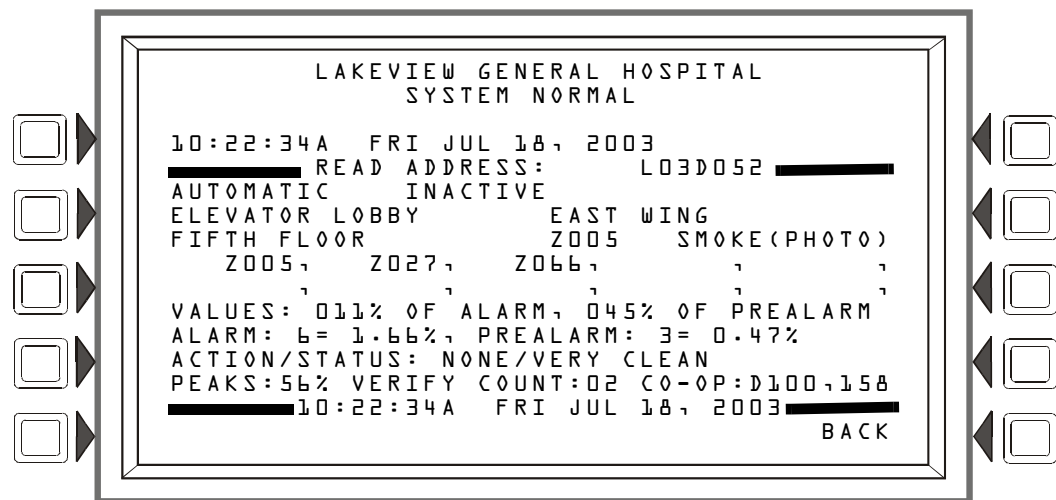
LAKEVIEW GENERAL HOSPITAL
SYSTEM NORMAL

10:22:34A FRI JUL 18, 2003
READ ADDRESS: L03D052
AUTOMATIC INACTIVE
ELEVATOR LOBBY EAST WING
FIFTH FLOOR Z005 SMOKE(PHOTO)
Z005, Z027, Z066, , ,
, , , ,
VALUES: 011% OF ALARM, 045% OF PREALARM
ALARM: 6= 1.66%, PREALARM: 3= 0.47%
ACTION/STATUS: NONE/VERY CLEAN
PEAKS:56% VERIFY COUNT:02 CO-OP:D100,158
10:22:34A FRI JUL 18, 2003
BACK